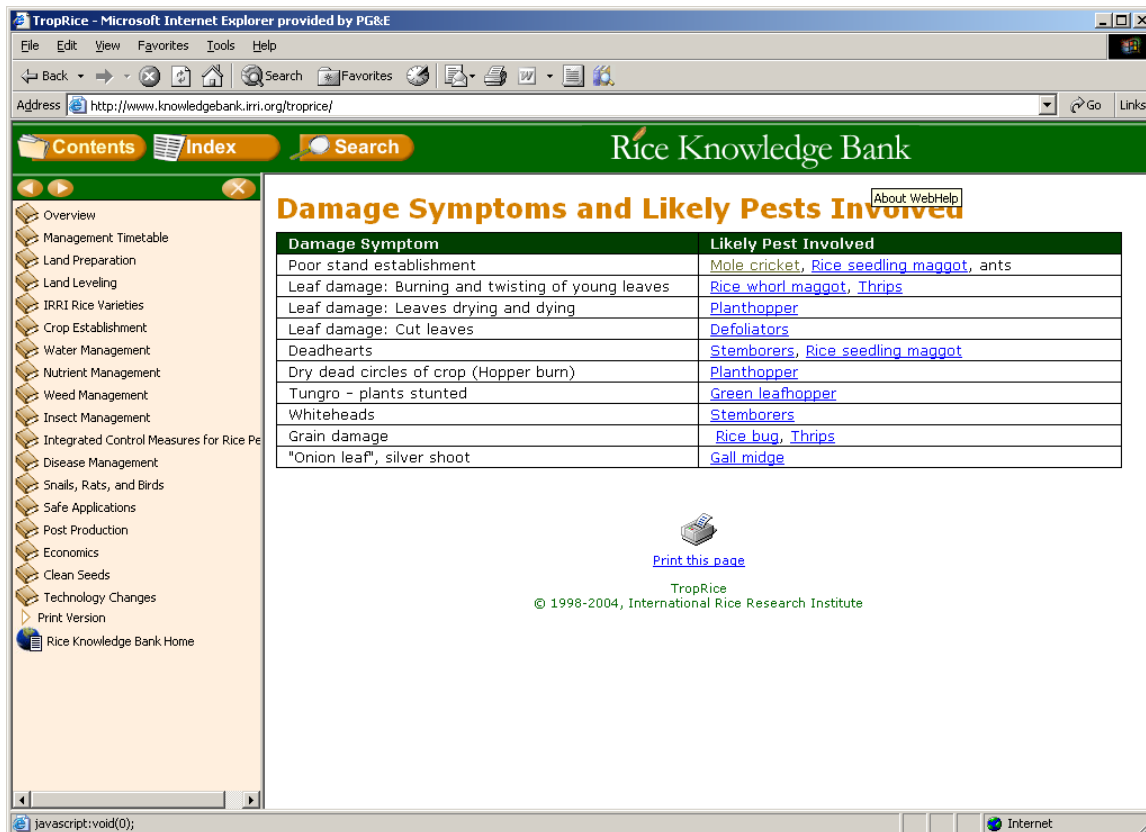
TropRice - Microsoft Internet Explorer provided by PG&E

File Edit View Favorites Tools Help

Back Search Favorites

Address http://www.knowledgebank.irri.org/troprice/ Go Links

Contents Index Search Rice Knowledge Bank

Overview
Management Timetable
Land Preparation
Land Leveling
IRRI Rice Varieties
Crop Establishment
Water Management
Nutrient Management
Weed Management
Insect Management
Integrated Control Measures for Rice Pe
Disease Management
Snails, Rats, and Birds
Safe Applications
Post Production
Economics
Clean Seeds
Technology Changes
Print Version
Rice Knowledge Bank Home

About WebHelp

Damage Symptoms and Likely Pests Involved

| Damage Symptom | Likely Pest Involved |
|---|---|
| Poor stand establishment | Mole cricket, Rice seedling maggot, ants |
| Leaf damage: Burning and twisting of young leaves | Rice whorl maggot, Thrips |
| Leaf damage: Leaves drying and dying | Planthopper |
| Leaf damage: Cut leaves | Defoliators |
| Deadhearts | Stemborers, Rice seedling maggot |
| Dry dead circles of crop (Hopper burn) | Planthopper |
| Tungro - plants stunted | Green leafhopper |
| Whiteheads | Stemborers |
| Grain damage | Rice bug, Thrips |
| "Onion leaf", silver shoot | Gall midge |

Print this page

TropRice
© 1998-2004, International Rice Research Institute

javascript:void(0); Internet